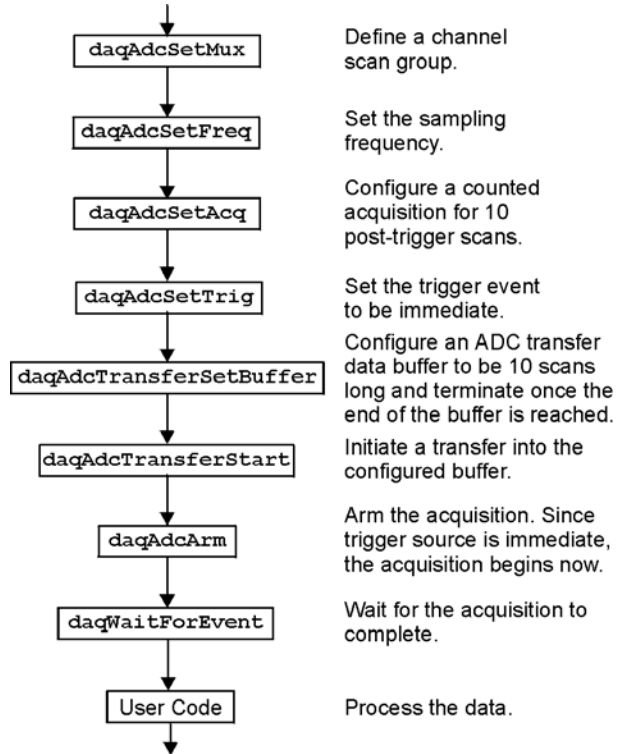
daqAdcSetMux

Define a channel scan group.

daqAdcSetFreq

Set the sampling frequency.

daqAdcSetAcq

Configure a counted acquisition for 10 post-trigger scans.

daqAdcSetTrig

Set the trigger event to be immediate.

daqAdcTransferSetBuffer

Configure an ADC transfer data buffer to be 10 scans long and terminate once the end of the buffer is reached.

daqAdcTransferStart

Initiate a transfer into the configured buffer.

daqAdcArm

Arm the acquisition. Since trigger source is immediate, the acquisition begins now.

daqWaitForEvent

Wait for the acquisition to complete.

User Code

Process the data.